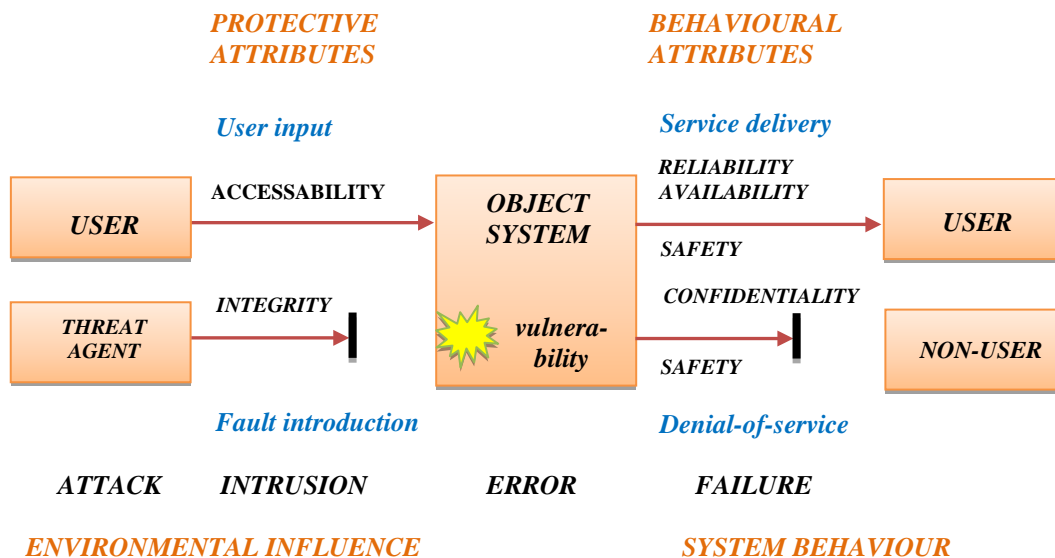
PROTECTIVE ATTRIBUTES

BEHAVIOURAL ATTRIBUTES

User input

Service delivery

USER

ACCESSABILITY

OBJECT SYSTEM

RELIABILITY
AVAILABILITY

USER

SAFETY

THREAT AGENT

INTEGRITY

vulnerability

CONFIDENTIALITY

NON-USER

SAFETY

Fault introduction

Denial-of-service

ATTACK

INTRUSION

ERROR

FAILURE

ENVIRONMENTAL INFLUENCE

SYSTEM BEHAVIOUR